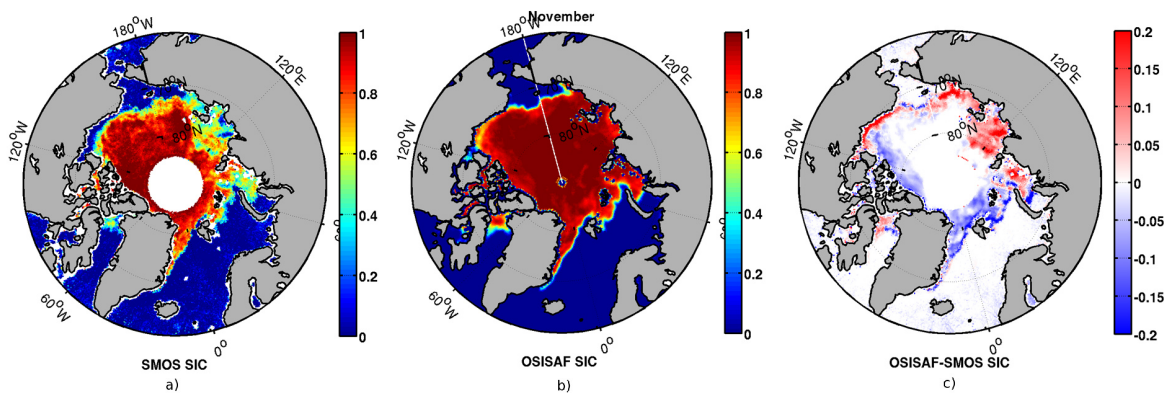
$180^oW$
$120^oE$
$80^oN$
$120^oW$
$60^oW$
$0^o$
$60^oE$
1
0.8
0.6
0.4
0.2
0
SMOS SIC
a)

November
$180^oW$
$120^oE$
$80^oN$
$120^oW$
$60^oW$
$0^o$
$60^oE$
1
0.8
0.6
0.4
0.2
0
OSISAF SIC
b)

$120^oE$
$80^oN$
$120^oW$
$0^o$
0.2
0.15
0.1
0.05
0
-0.05
-0.1
-0.15
-0.2
OSISAF-SMOS SIC
c)